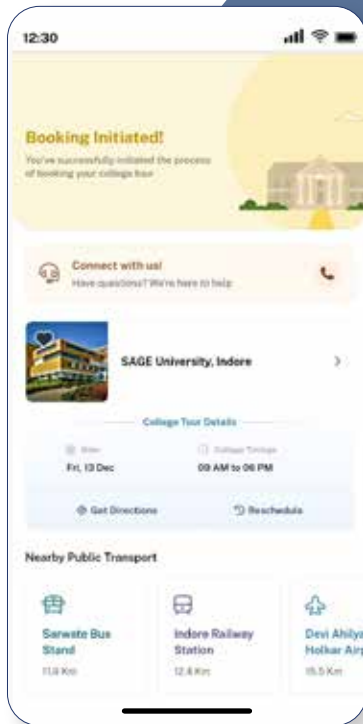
12:30

Booking Initiated!

You've successfully initiated the process of booking your college tour

Connect with us!

Have questions? We're here to help

SAGE University, Indore

College Tour Details

Date

Fri, 13 Dec

College Timings

09 AM to 06 PM

Get Directions

Reschedule

Nearby Public Transport

Sarwate Bus Stand

11.9 Km

Indore Railway Station

12.4 Km

Devi Ahilya Holkar Air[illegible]

15.5 Km